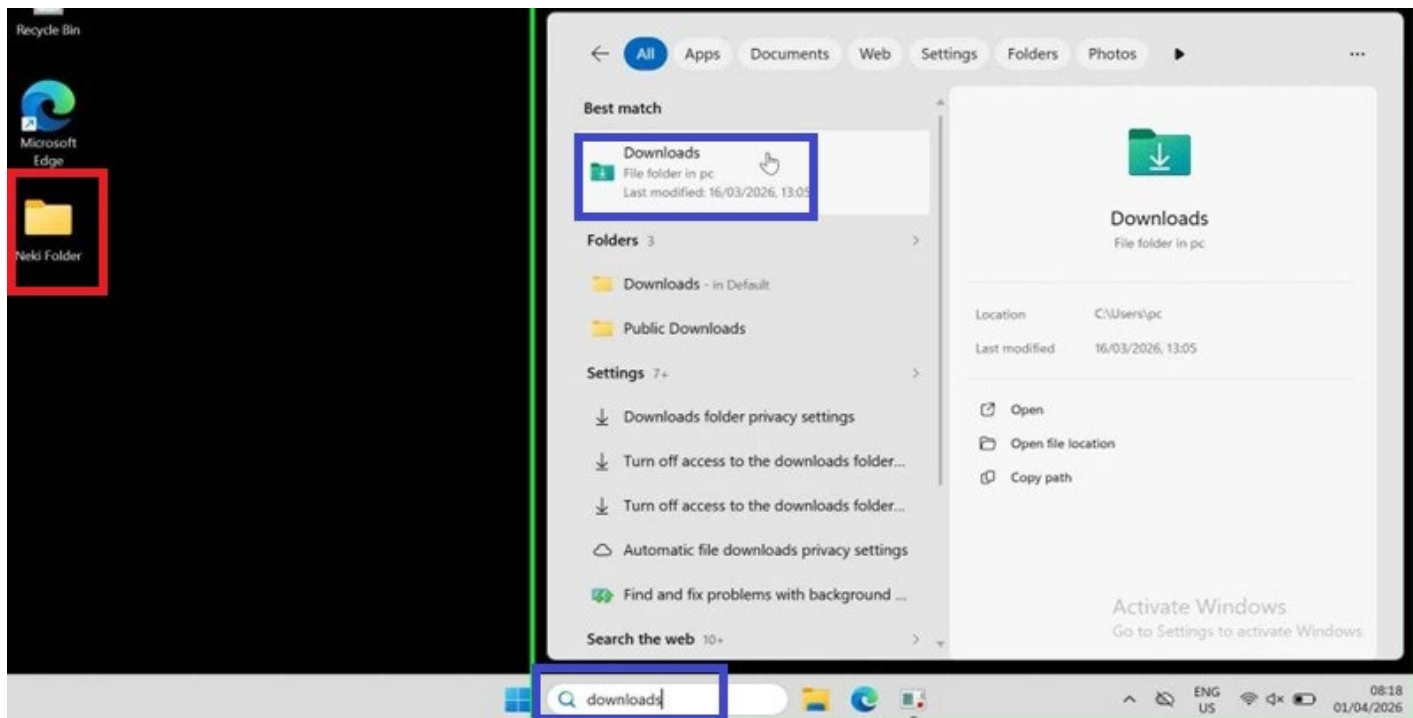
Recycle Bin

Microsoft Edge

Neki Folder

All Apps Documents Web Settings Folders Photos ...

Best match

Downloads
File folder in pc
Last modified: 16/03/2026, 13:05

Folders 3

Downloads - in Default

Public Downloads

Settings 7+

Downloads folder privacy settings

Turn off access to the downloads folder...

Turn off access to the downloads folder...

Automatic file downloads privacy settings

Find and fix problems with background ...

Search the web 10+

Downloads
File folder in pc

Location C:\Users\pc

Last modified 16/03/2026, 13:05

Open

Open file location

Copy path

Activate Windows
Go to Settings to activate Windows.

downloads

ENG US

08:18
01/04/2026